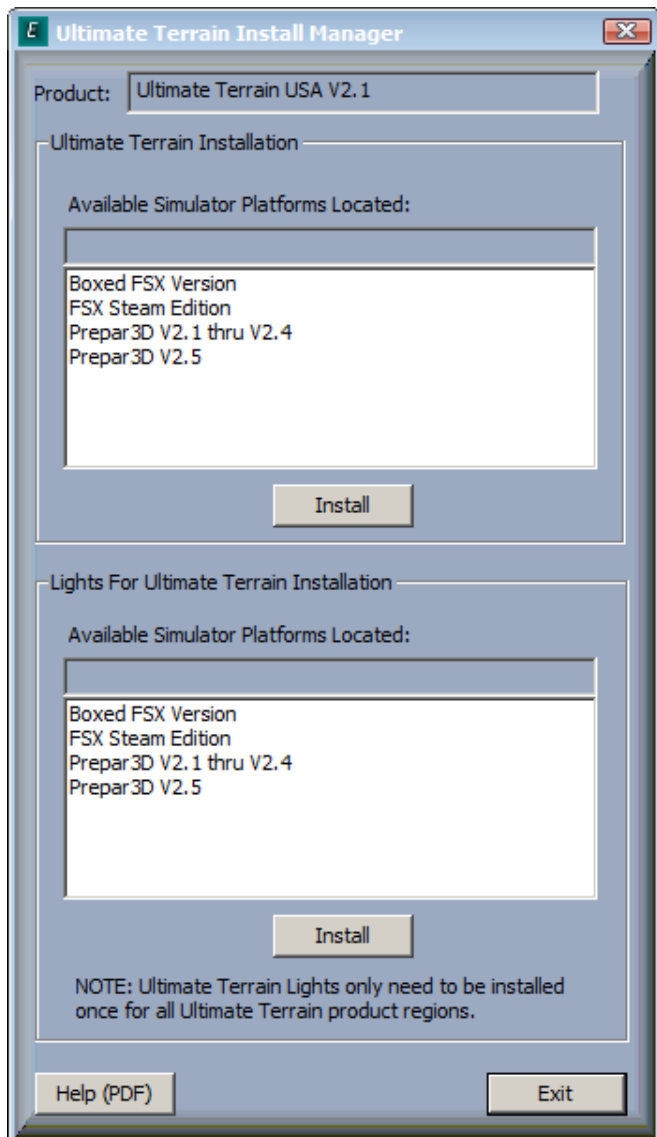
E Ultimate Terrain Install Manager

Product: Ultimate Terrain USA V2.1

Ultimate Terrain Installation

Available Simulator Platforms Located:

Boxed FSX Version
FSX Steam Edition
Prepar3D V2.1 thru V2.4
Prepar3D V2.5

Install

Lights For Ultimate Terrain Installation

Available Simulator Platforms Located:

Boxed FSX Version
FSX Steam Edition
Prepar3D V2.1 thru V2.4
Prepar3D V2.5

Install

NOTE: Ultimate Terrain Lights only need to be installed once for all Ultimate Terrain product regions.

Help (PDF)

Exit